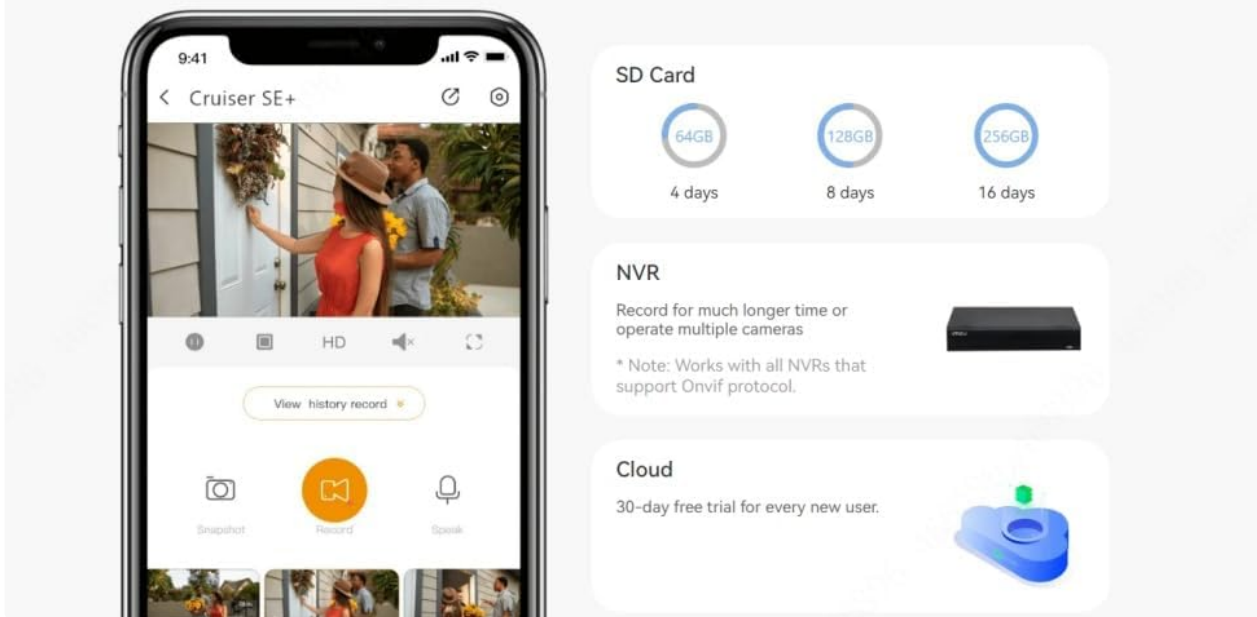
9:41

Cruiser SE+

HD

View history record

Snapshot

Record

Speak

SD Card

64GB
4 days

128GB
8 days

256GB
16 days

NVR

Record for much longer time or operate multiple cameras

* Note: Works with all NVRs that support Onvif protocol.

Cloud

30-day free trial for every new user.